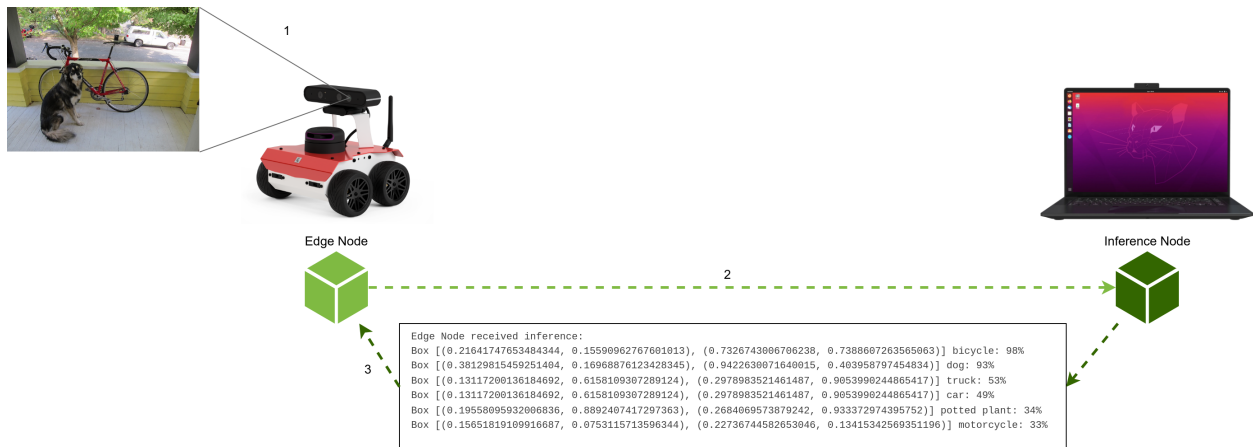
1

Edge Node

2

Inference Node

3

Edge Node received inference:
Box [(0.21641747653484344, 0.15590962767601013), (0.7326743006706238, 0.7388607263565063)] bicycle: 98%
Box [(0.38129815459251404, 0.16968876123428345), (0.9422630071640015, 0.403958797454834)] dog: 93%
Box [(0.13117200136184692, 0.6158109307289124), (0.2978983521461487, 0.9053990244865417)] truck: 53%
Box [(0.13117200136184692, 0.6158109307289124), (0.2978983521461487, 0.9053990244865417)] car: 49%
Box [(0.19558095932006836, 0.8892407417297363), (0.2684069573879242, 0.933372974395752)] potted plant: 34%
Box [(0.15651819109916687, 0.0753115713596344), (0.22736744582653046, 0.13415342569351196)] motorcycle: 33%